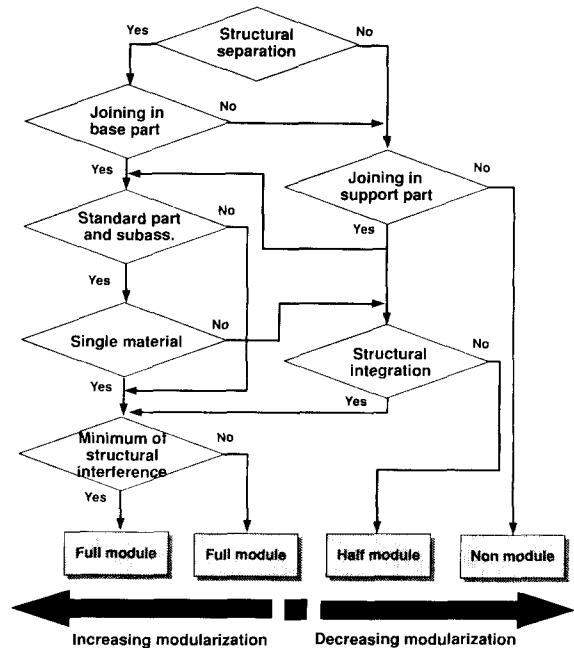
Structural separation

Yes

No

Joining in base part

No

Yes

Joining in support part

No

Standard part and subass.

No

Yes

Yes

Single material

No

Structural integration

No

Yes

Yes

Minimum of structural interference

No

Yes

Full module

Full module

Half module

Non module

Increasing modularization

Decreasing modularization